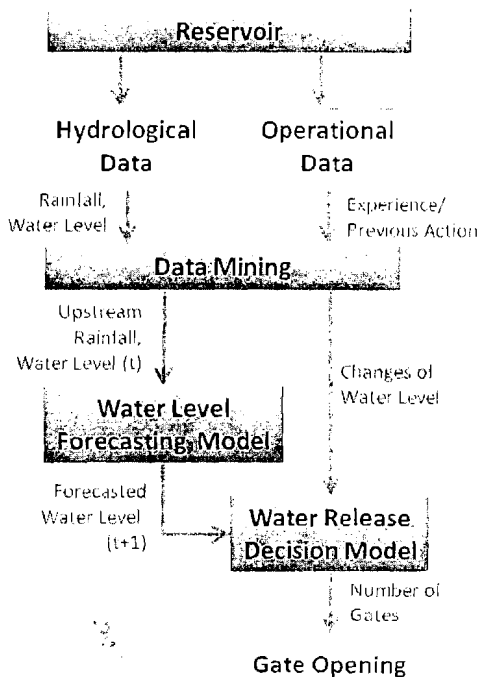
Reservoir

Hydrological Data

Operational Data

Rainfall, Water Level

Experience/ Previous Action

Data Mining

Upstream Rainfall, Water Level (t)

Changes of Water Level

Water Level Forecasting Model

Forecasted Water Level (t+1)

Water Release Decision Model

Number of Gates

Gate Opening